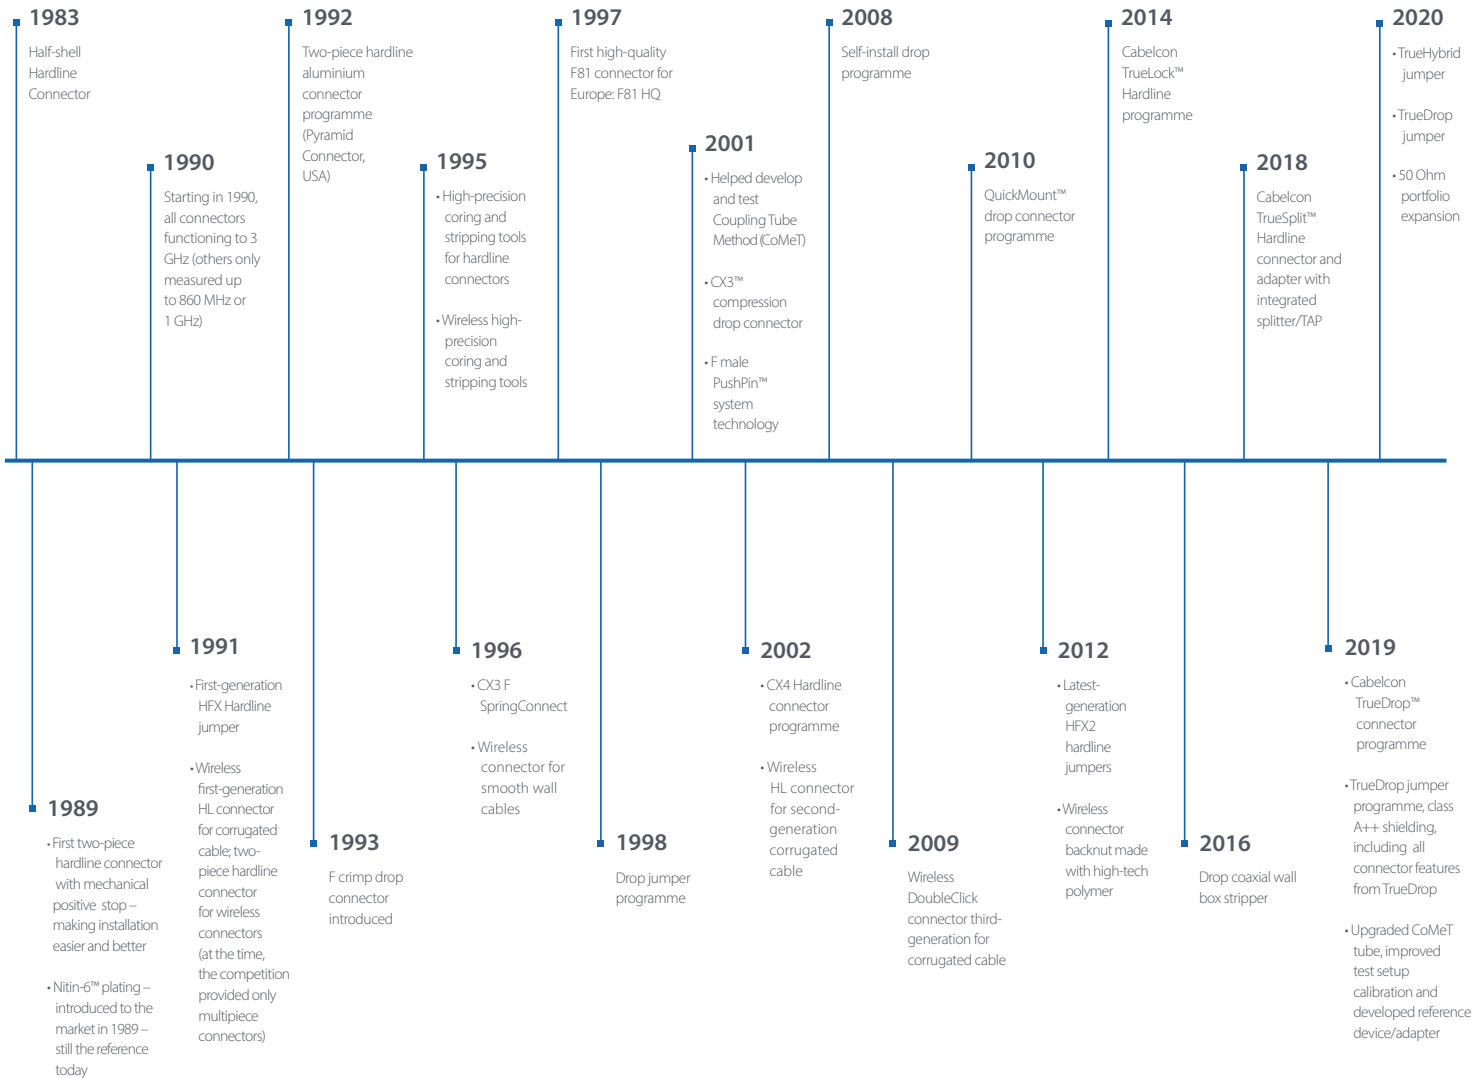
1983
Half-shell Hardline Connector

1990
Starting in 1990, all connectors functioning to 3 GHz (others only measured up to 860 MHz or 1 GHz)

1992
Two-piece hardline aluminium connector programme (Pyramid Connector, USA)

1995
• High-precision coring and stripping tools for hardline connectors

• Wireless high-precision coring and stripping tools

1997
First high-quality F81 connector for Europe: F81 HQ

2001
• Helped develop and test Coupling Tube Method (CoMeT)

• CX3™ compression drop connector

• F male PushPin™ system technology

2008
Self-install drop programme

2010
QuickMount™ drop connector programme

2014
Cabelcon TrueLock™ Hardline programme

2018
Cabelcon TrueSplit™ Hardline connector and adapter with integrated splitter/TAP

2020
• TrueHybrid jumper

• TrueDrop jumper

• 50 Ohm portfolio expansion

1989
• First two-piece hardline connector with mechanical positive stop – making installation easier and better

• Nitin-6™ plating – introduced to the market in 1989 – still the reference today

1991
• First-generation HFX Hardline jumper

• Wireless first-generation HL connector for corrugated cable; two-piece hardline connector for wireless connectors (at the time, the competition provided only multipiece connectors)

1993
F crimp drop connector introduced

1996
• CX3 F SpringConnect

• Wireless connector for smooth wall cables

1998
Drop jumper programme

2002
• CX4 Hardline connector programme

• Wireless HL connector for second-generation corrugated cable

2009
Wireless DoubleClick connector third-generation for corrugated cable

2012
• Latest-generation HFX2 hardline jumpers

• Wireless connector backnut made with high-tech polymer

2016
Drop coaxial wall box stripper

2019
• Cabelcon TrueDrop™ connector programme

• TrueDrop jumper programme, class A++ shielding, including all connector features from TrueDrop

• Upgraded CoMeT tube, improved test setup calibration and developed reference device/adapter